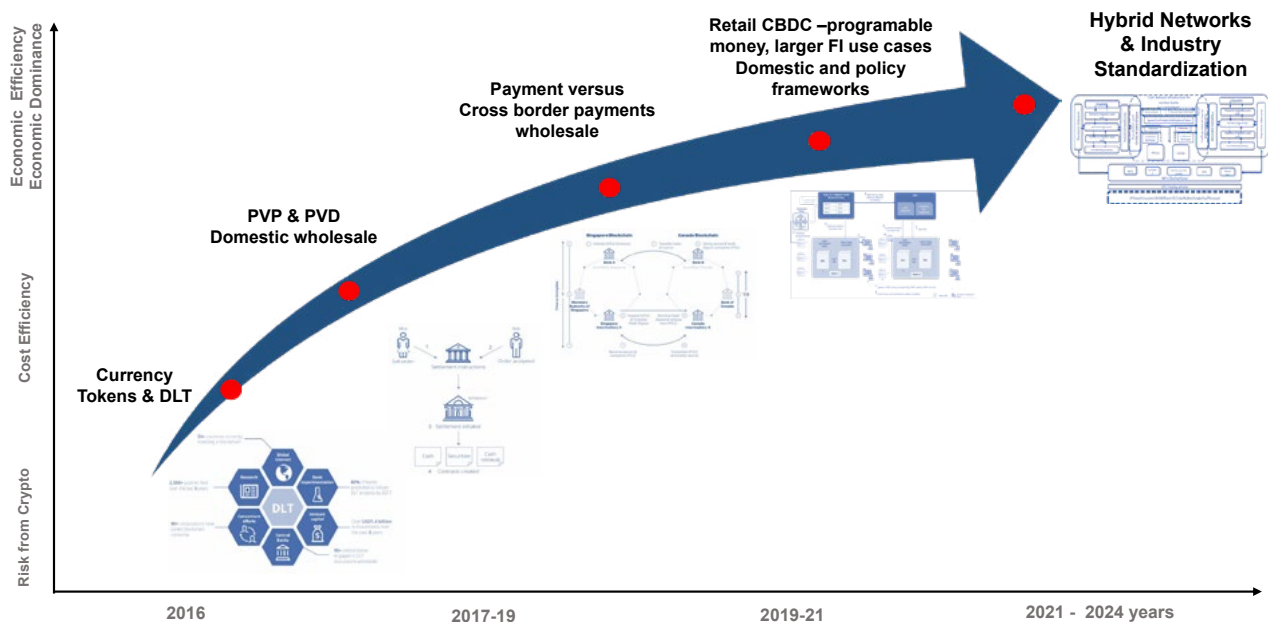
Economic Efficiency
Economic Dominance

Cost Efficiency

Risk from Crypto

Currency Tokens & DLT

PVP & PVD Domestic wholesale

Payment versus Cross border payments wholesale

Retail CBDC –programable money, larger FI use cases Domestic and policy frameworks

Hybrid Networks & Industry Standardization

DLT

Research

Global interest

Consortium efforts

Central Banks

Venture capital

Seed experimentation

Settlement instructions

Cash

Securities

Singapore Blockchain

Canada Blockchain

Bank A

Bank B

2016

2017-19

2019-21

2021 - 2024 years